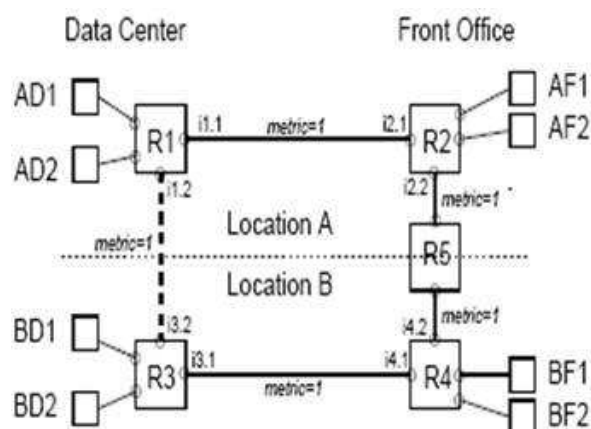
Data Center

Front Office

AD1

AD2

R1

i1.1

metric=1

i2.1

R2

AF1

AF2

i1.2

i2.2

metric=1

metric=1

Location A

R5

Location B

metric=1

i4.2

BD1

i3.2

R3

i3.1

metric=1

i4.1

R4

BF1

BD2

BF2